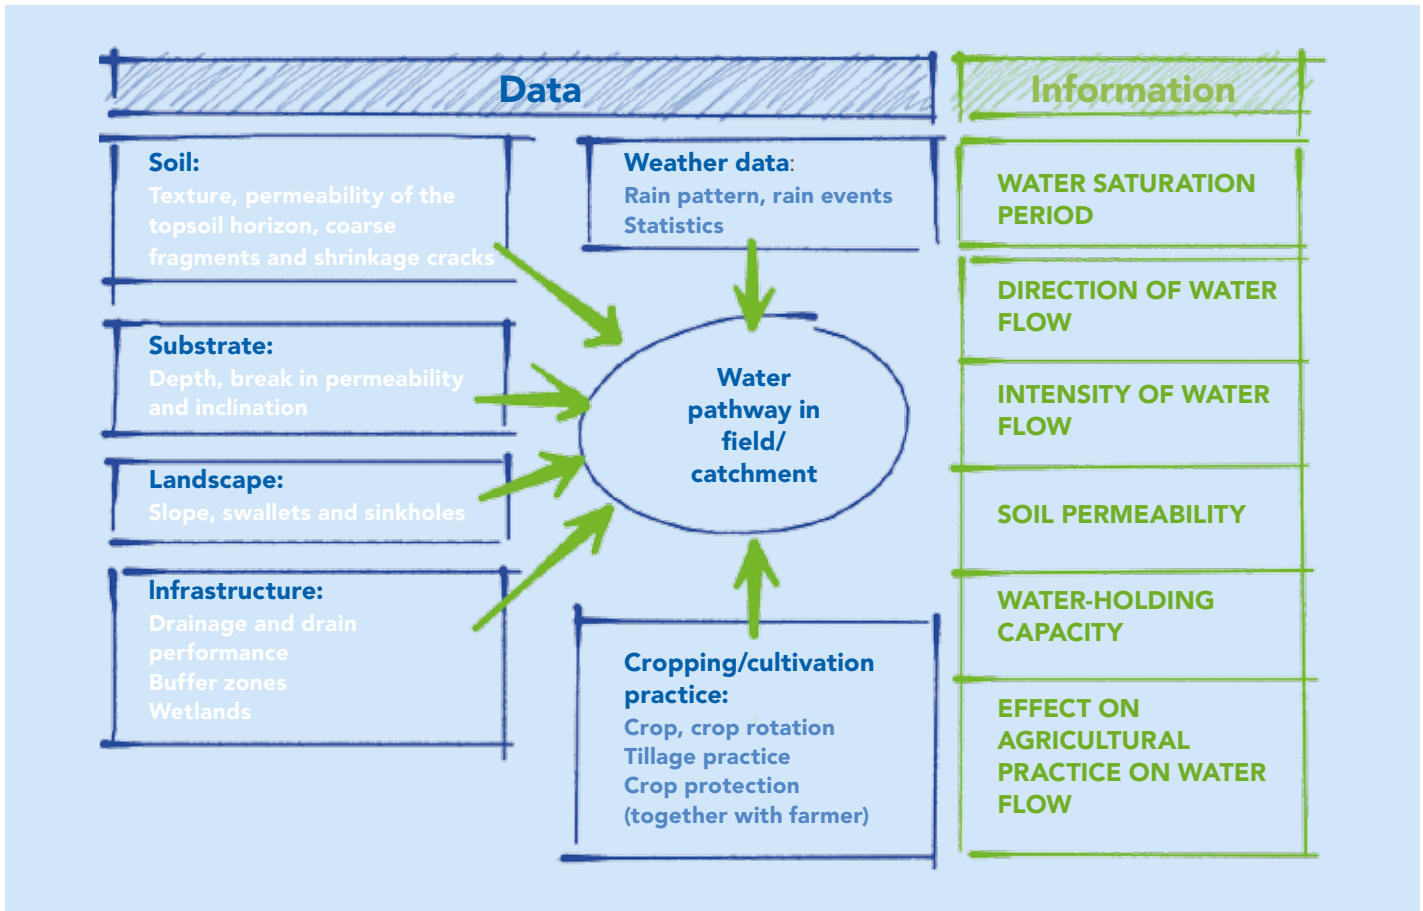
Data

Information

Soil:
Texture, permeability of the topsoil horizon, coarse fragments and shrinkage cracks

Weather data:
Rain pattern, rain events
Statistics

Substrate:
Depth, break in permeability and inclination

Landscape:
Slope, swallets and sinkholes

Infrastructure:
Drainage and drain performance
Buffer zones
Wetlands

Water pathway in field/ catchment

Cropping/cultivation practice:
Crop, crop rotation
Tillage practice
Crop protection
(together with farmer)

WATER SATURATION PERIOD

DIRECTION OF WATER FLOW

INTENSITY OF WATER FLOW

SOIL PERMEABILITY

WATER-HOLDING CAPACITY

EFFECT ON AGRICULTURAL PRACTICE ON WATER FLOW